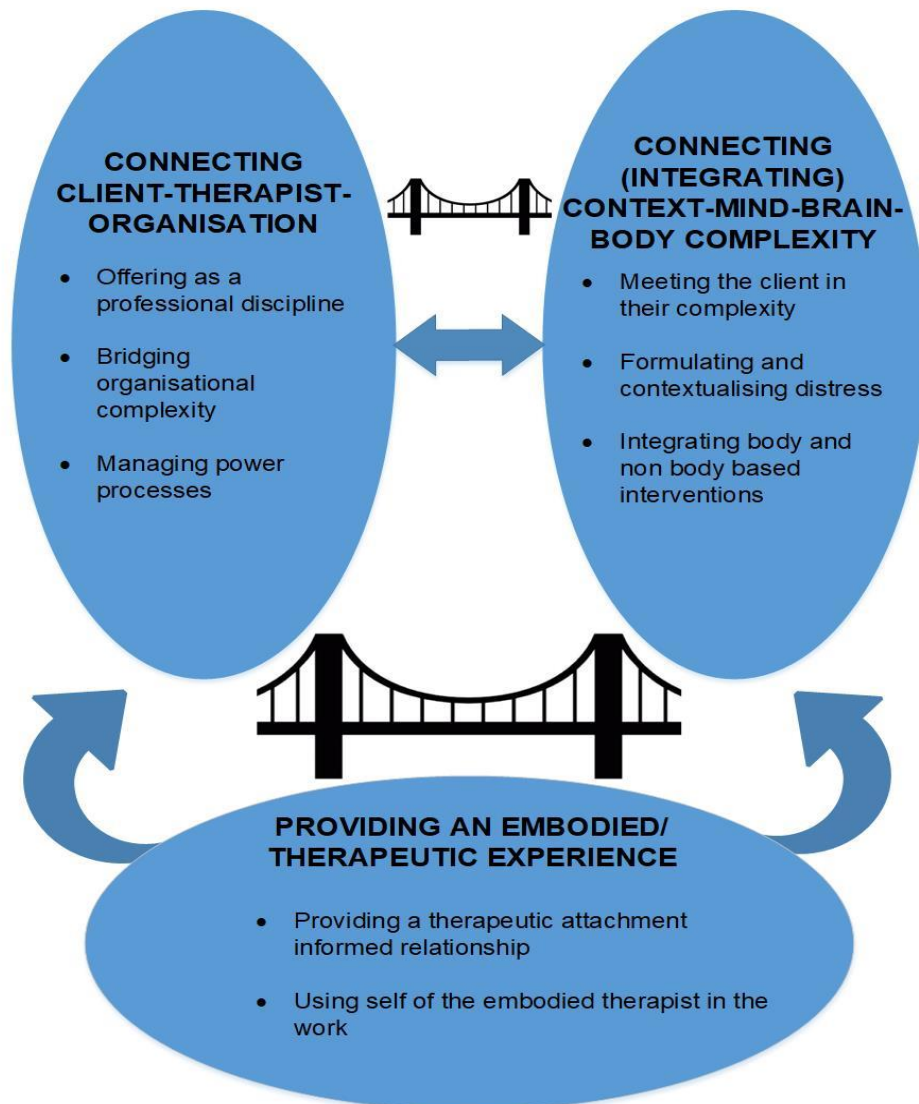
CONNECTING CLIENT-THERAPIST-ORGANISATION

- Offering as a professional discipline
- Bridging organisational complexity
- Managing power processes

CONNECTING (INTEGRATING) CONTEXT-MIND-BRAIN-BODY COMPLEXITY

- Meeting the client in their complexity
- Formulating and contextualising distress
- Integrating body and non body based interventions

PROVIDING AN EMBODIED/ THERAPEUTIC EXPERIENCE

- Providing a therapeutic attachment informed relationship
- Using self of the embodied therapist in the work